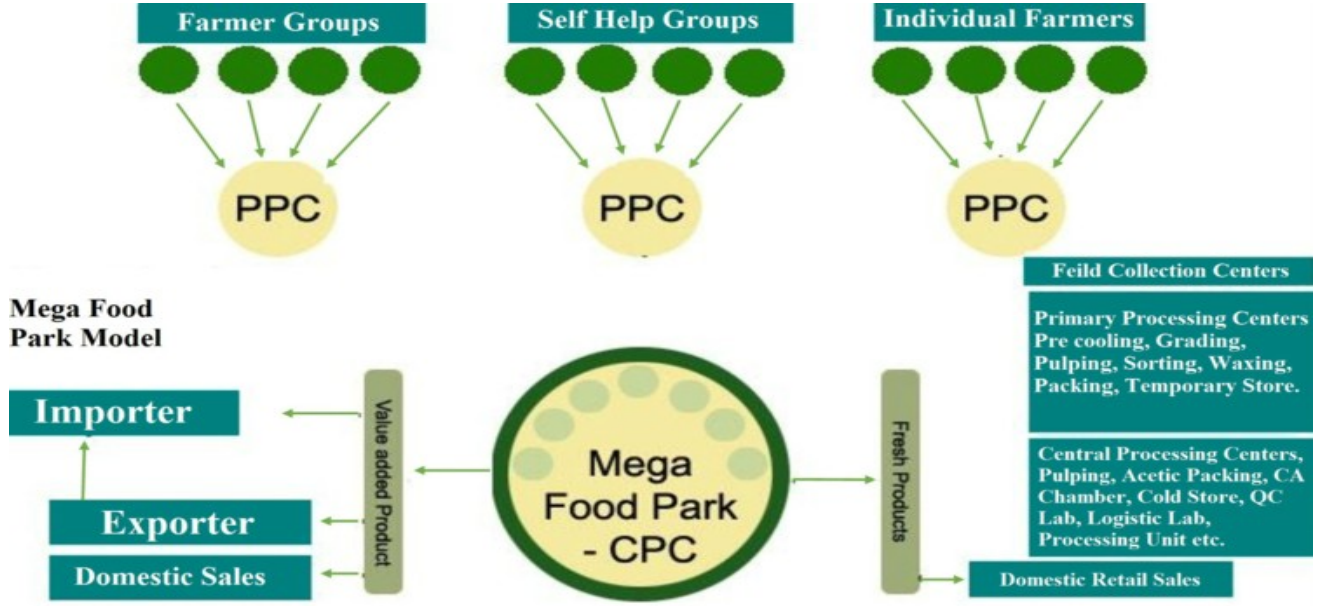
Farmer Groups

Self Help Groups

Individual Farmers

PPC

PPC

PPC

Feild Collection Centers

Mega Food Park Model

Primary Processing Centers Pre cooling, Grading, Pulping, Sorting, Waxing, Packing, Temporary Store.

Importer

Value added Product

Mega Food Park - CPC

Fresh Products

Central Processing Centers, Pulping, Acetic Packing, CA Chamber, Cold Store, QC Lab, Logistic Lab, Processing Unit etc.

Exporter

Domestic Sales

Domestic Retail Sales